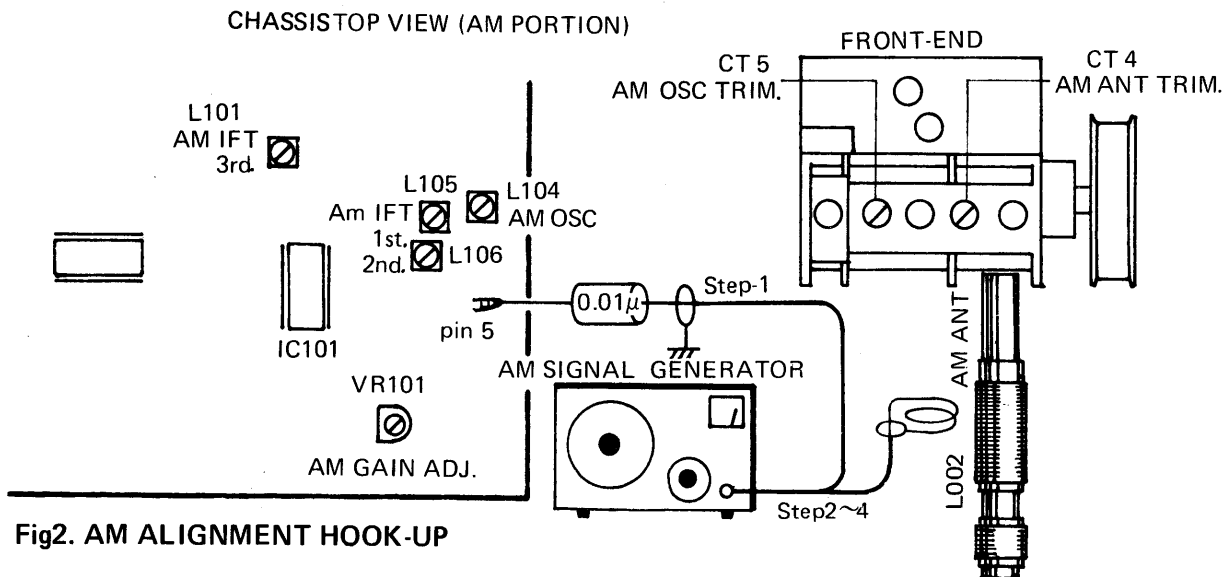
CHASSISTOP VIEW (AM PORTION)

FRONT-END

CT 5
AM OSC TRIM.

CT 4
AM ANT TRIM.

L101
AM IFT
3rd.

L105
Am IFT
1st.
2nd.

L104
AM OSC

L106

IC101

pin 5

$0.01\mu$

Step-1

AM SIGNAL GENERATOR

VR101

AM GAIN ADJ.

AM ANT

L002

Step2~4

Fig2. AM ALIGNMENT HOOK-UP